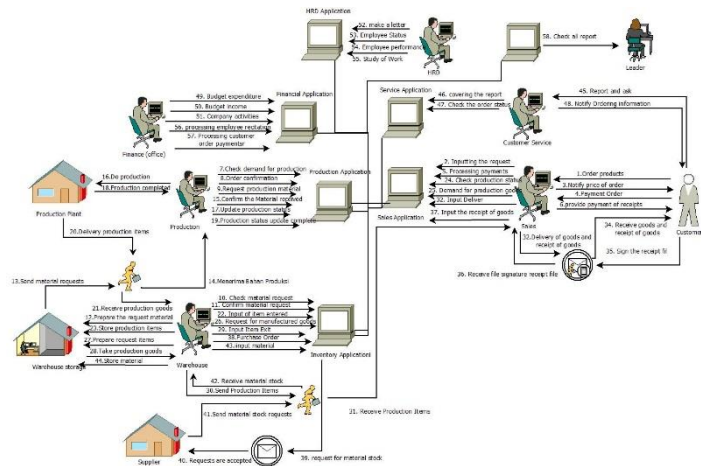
HRD Application

52. make a letter
53. Employee Status
54. Employee performance
55. Study of Work

HRD

58. Check all report

Leader

49. Budget expenditure
50. Budget income
51. Company activities
56. processing employee recruitment
57. Processing customer order paymentar

Financial Application

Finance (office)

Service Application

46. covering the report
47. Check the order status

Customer Service

45. Report and ask
48. Notify Ordering information

16. Do production
18. Production completed

Production Plant

7. Check demand for production
8. Order confirmation
9. Request production material
15. Confirm the Material required
17. Update production status
19. Production status update complete

Production Application

Production

2. Inputting the request
5. Processing payments
24. Check production status
25. Demand for production goods
32. Input Deliver
37. Input the receipt of goods

Sales Application

Sales

1. Order products
3. Notify price of order
4. Payment Order
6. provide payment of receipts

Customer

33. Delivery of goods and receipt of goods
34. Receive goods and receipt of goods
35. Sign the receipt fil
36. Receive file signature receipt file

20. Delivery production items

13. Send material requests

14. Menerima Bahan Produksi

21. Receive production goods
12. Prepare the request material
23. Store production items
27. Prepare request items
28. Take production goods
44. Store material

Warehouse storage

Warehouse

10. Check material request
11. Confirm material request
22. Input of item entered
26. Request for manufactured goods
29. Input Item Exit
38. Purchase Order
43. Input material

Inventory Application

42. Receive material stock
30. Send Production Items

31. Receive Production Items

41. Send material stock requests

Supplier

40. Requests are accepted

39. request for material stock